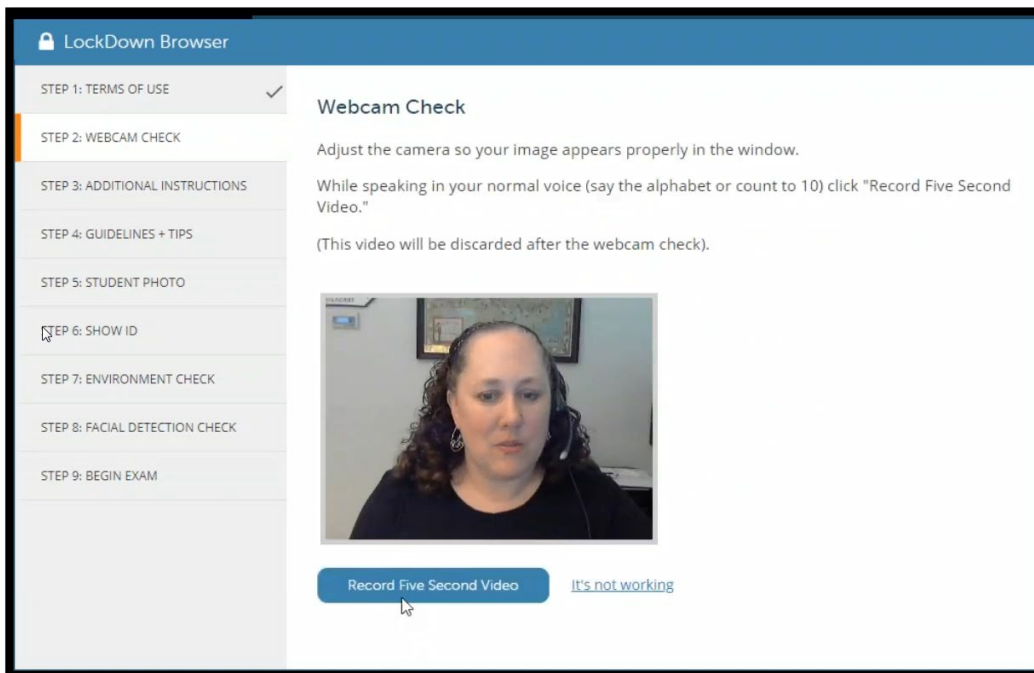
LockDown Browser

STEP 1: TERMS OF USE

STEP 2: WEBCAM CHECK

STEP 3: ADDITIONAL INSTRUCTIONS

STEP 4: GUIDELINES + TIPS

STEP 5: STUDENT PHOTO

STEP 6: SHOW ID

STEP 7: ENVIRONMENT CHECK

STEP 8: FACIAL DETECTION CHECK

STEP 9: BEGIN EXAM

Webcam Check

Adjust the camera so your image appears properly in the window.

While speaking in your normal voice (say the alphabet or count to 10) click "Record Five Second Video."

(This video will be discarded after the webcam check).

Record Five Second Video

It's not working